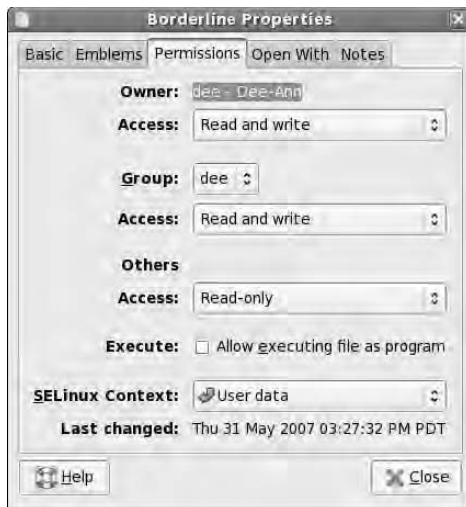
Borderline Properties

Basic Emblems Permissions Open With Notes

Owner: dee - Dee-Ann

Access: Read and write

Group: dee

Access: Read and write

Others

Access: Read-only

Execute: Allow executing file as program

SELinux Context: User data

Last changed: Thu 31 May 2007 03:27:32 PM PDT

Help

Close